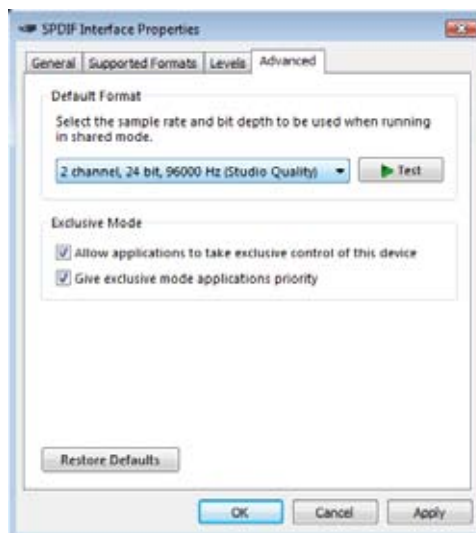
SPDIF Interface Properties

General | Supported Formats | Levels | Advanced

Default Format

Select the sample rate and bit depth to be used when running in shared mode.

2 channel, 24 bit, 96000 Hz (Studio Quality)

Test

Exclusive Mode

Allow applications to take exclusive control of this device

Give exclusive mode applications priority

Restore Defaults

OK

Cancel

Apply